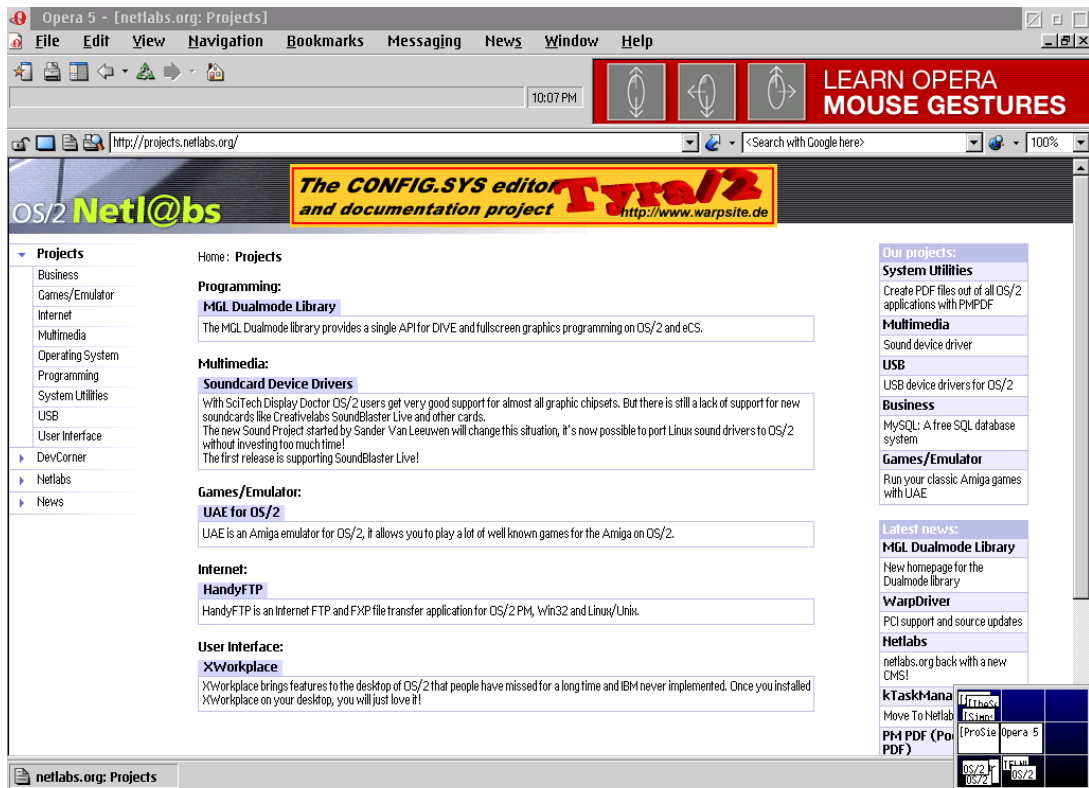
Opera 5 - [netlabs.org: Projects]

File Edit View Navigation Bookmarks Messaging News Window Help

10:07 PM

LEARN OPERA MOUSE GESTURES

http://projects.netlabs.org/

<Search with Google here>

100%

OS/2 Netl@bs

The CONFIG.SYS editor and documentation project Tyra/2 http://www.warpsite.de

Projects
Business
Games/Emulator
Internet
Multimedia
Operating System
Programming
System Utilities
USB
User Interface
DevCorner
Netlabs
News

Home: Projects

Programming:

MGL Dualmode Library

The MGL Dualmode library provides a single API for DIVE and fullscreen graphics programming on OS/2 and eCS.

Multimedia:

Soundcard Device Drivers

With SciTech Display Doctor OS/2 users get very good support for almost all graphic chipsets. But there is still a lack of support for new soundcards like Creativelabs SoundBlaster Live and other cards.
The new Sound Project started by Sander Van Leeuwen will change this situation, it's now possible to port Linux sound drivers to OS/2 without investing too much time!
The first release is supporting SoundBlaster Live!

Games/Emulator:

UAE for OS/2

UAE is an Amiga emulator for OS/2, it allows you to play a lot of well known games for the Amiga on OS/2.

Internet:

HandyFTP

HandyFTP is an Internet FTP and FXP file transfer application for OS/2 PM, Win32 and Linux/Unix.

User Interface:

XWorkplace

XWorkplace brings features to the desktop of OS/2 that people have missed for a long time and IBM never implemented. Once you installed XWorkplace on your desktop, you will just love it!

Our projects:
System Utilities
Create PDF files out of all OS/2 applications with PMPDF
Multimedia
Sound device driver
USB
USB device drivers for OS/2
Business
MySQL: A free SQL database system
Games/Emulator
Run your classic Amiga games with UAE

Latest news:
MGL Dualmode Library
New homepage for the Dualmode library
WarpDriver
PCI support and source updates
Netlabs
netlabs.org back with a new CMS!
kTaskMana
Move To Netlab
PM PDF (Po PDF)

[TheS [Simp [ProSie Opera 5 OS/2 OS/2 OS/2

netlabs.org: Projects